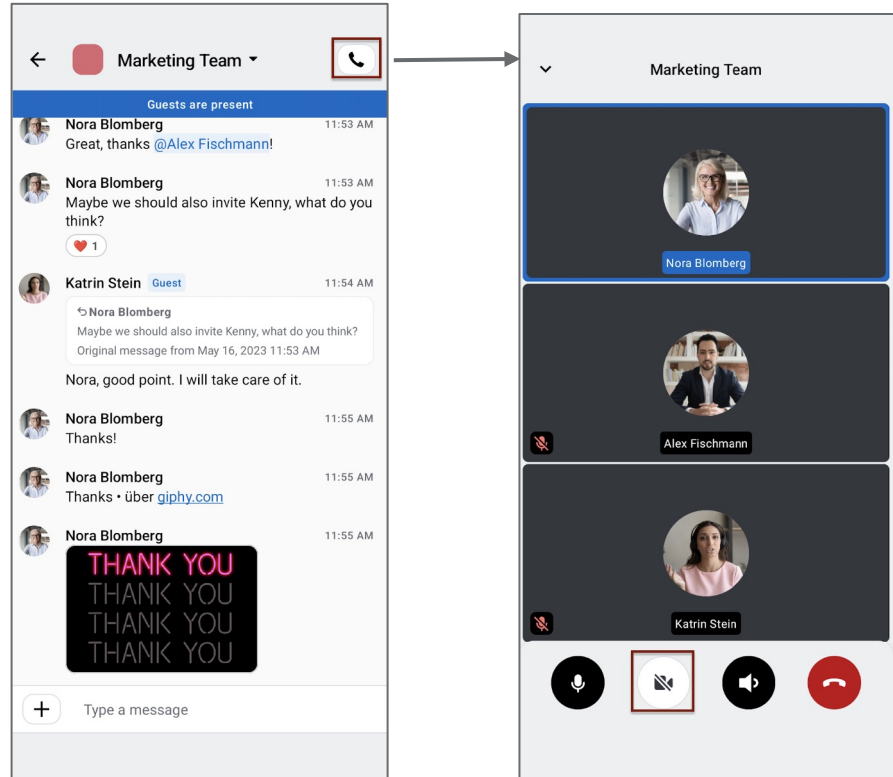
Marketing Team

Guests are present

Nora Blomberg 11:53 AM
Great, thanks @Alex Fischmann!

Nora Blomberg 11:53 AM
Maybe we should also invite Kenny, what do you think?
❤️ 1

Katrin Stein Guest 11:54 AM
Nora Blomberg
Maybe we should also invite Kenny, what do you think?
Original message from May 16, 2023 11:53 AM

Nora, good point. I will take care of it.

Nora Blomberg 11:55 AM
Thanks!

Nora Blomberg 11:55 AM
Thanks • über giphy.com

Nora Blomberg 11:55 AM
THANK YOU
THANK YOU
THANK YOU
THANK YOU

Type a message

Marketing Team

Nora Blomberg

Alex Fischmann

Katrin Stein